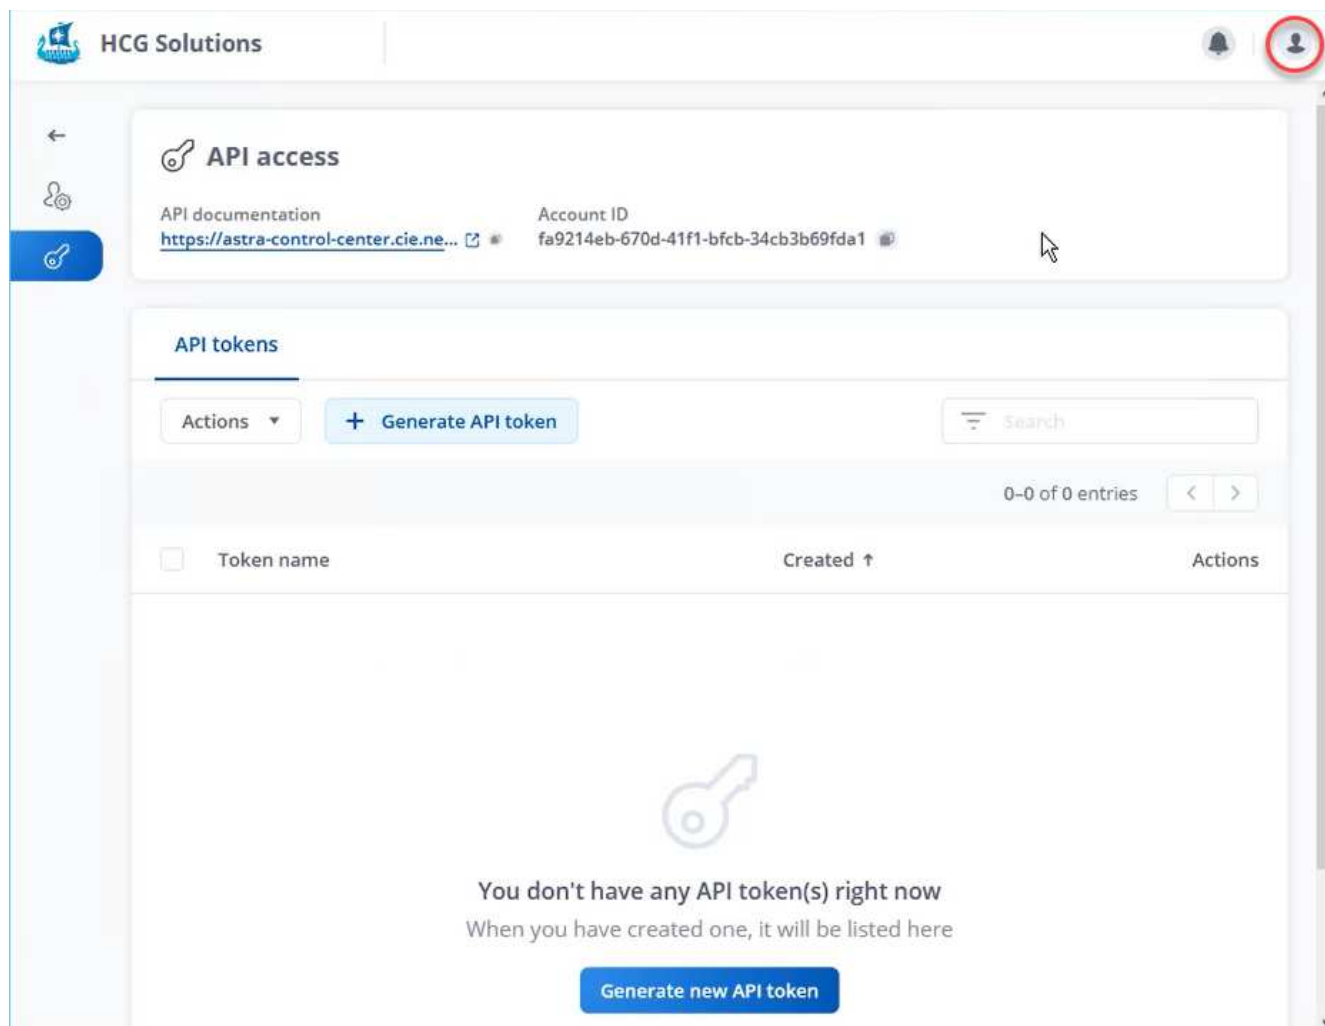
HCG Solutions

API access

API documentation
https://astra-control-center.cie.ne...

Account ID
fa9214eb-670d-41f1-bfcb-34cb3b69fda1

API tokens

Actions

+ Generate API token

Search

0–0 of 0 entries

| Token name | Created ↑ | Actions |
|---|---|---|

You don't have any API token(s) right now
When you have created one, it will be listed here

Generate new API token